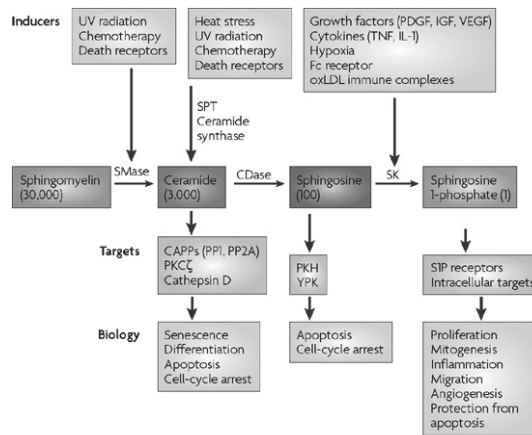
Inducers

UV radiation
Chemotherapy
Death receptors

Heat stress
UV radiation
Chemotherapy
Death receptors

Growth factors (PDGF, IGF, VEGF)
Cytokines (TNF, IL-1)
Hypoxia
Fc receptor
oxLDL immune complexes

SPT
Ceramide synthase

Sphingomyelin (30,000)

SMase

Ceramide (3,000)

CDase

Sphingosine (100)

SK

Sphingosine 1-phosphate (1)

Targets

CAPPs (PP1, PP2A)
PKCζ
Cathepsin D

PKH
YPK

S1P receptors
Intracellular targets

Biology

Senescence
Differentiation
Apoptosis
Cell-cycle arrest

Apoptosis
Cell-cycle arrest

Proliferation
Mitogenesis
Inflammation
Migration
Angiogenesis
Protection from apoptosis